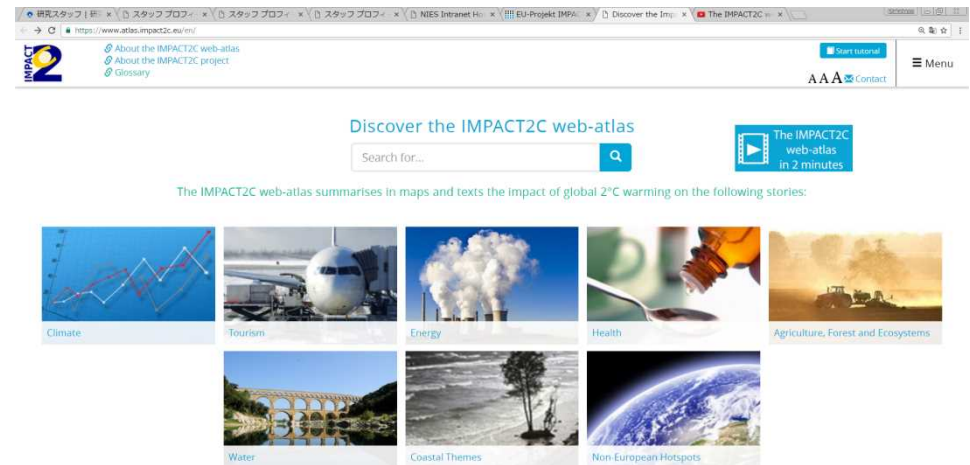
研究スタッフ | 研 × スタッフ プロフィ × スタッフ プロフィ × スタッフ プロフィ × NIES Intranet Ho × EU-Projekt IMPAC × Discover the Imp × The IMPACT2C w ×

https://www.atlas.impact2c.eu/en/

IMPACT2

About the IMPACT2C web-atlas
About the IMPACT2C project
Glossary

Start tutorial

AAA Contact

Menu

Discover the IMPACT2C web-atlas

Search for...

The IMPACT2C web-atlas in 2 minutes

The IMPACT2C web-atlas summarises in maps and texts the impact of global 2°C warming on the following stories:

Climate

Tourism

Energy

Health

Agriculture, Forest and Ecosystems

Water

Coastal Themes

Non-European Hotspots